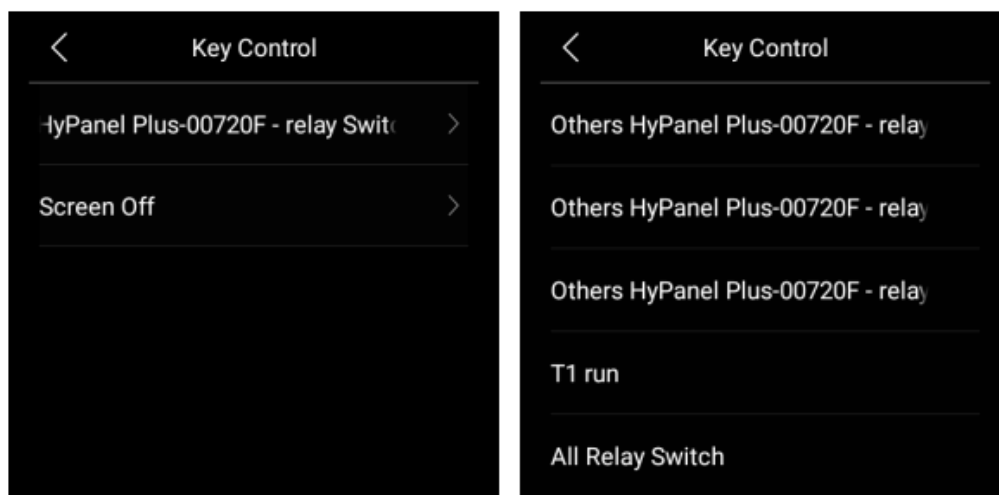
<

Key Control

ɦyPanel Plus-00720F - relay Swit

>

Screen Off

>

<

Key Control

Others HyPanel Plus-00720F - relay

Others HyPanel Plus-00720F - relay

Others HyPanel Plus-00720F - relay

T1 run

All Relay Switch